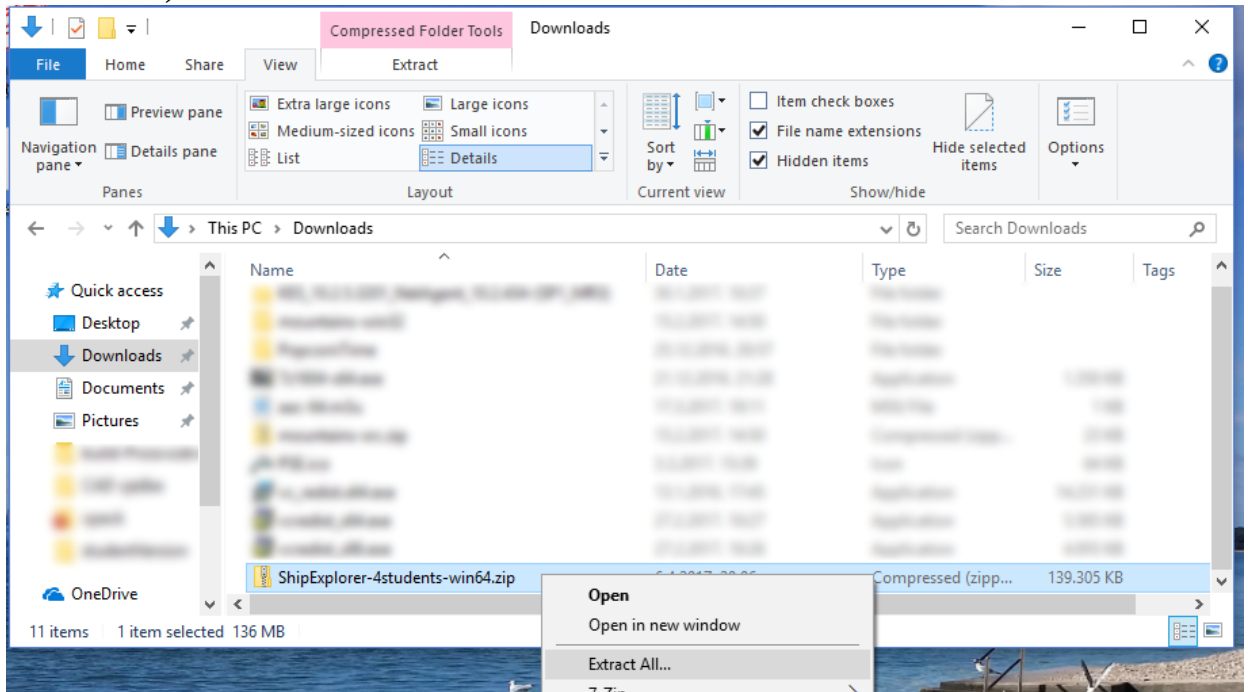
Compressed Folder Tools
Downloads
File
Home
Share
View
Extract

Navigation pane
Preview pane
Details pane
Panes

Extra large icons
Large icons
Medium-sized icons
Small icons
List
Details
Layout

Sort by
Current view

Item check boxes
File name extensions
Hidden items
Hide selected items
Show/hide

Options

This PC > Downloads
Search Downloads

Quick access
Desktop
Downloads
Documents
Pictures
OneDrive

| Name | Date | Type | Size | Tags |
|---|---|---|---|---|
| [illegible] | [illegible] | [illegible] | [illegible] | |
| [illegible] | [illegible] | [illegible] | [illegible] | |
| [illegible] | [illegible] | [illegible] | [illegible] | |
| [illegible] | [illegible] | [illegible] | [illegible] | |
| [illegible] | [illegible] | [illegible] | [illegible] | |
| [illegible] | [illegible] | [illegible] | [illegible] | |
| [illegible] | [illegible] | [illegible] | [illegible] | |
| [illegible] | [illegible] | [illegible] | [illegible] | |
| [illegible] | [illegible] | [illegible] | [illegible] | |
| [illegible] | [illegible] | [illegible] | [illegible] | |
| ShipExplorer-4students-win64.zip | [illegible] | Compressed (zipp... | 139.305 KB | |

11 items 1 item selected 136 MB

Open
Open in new window
Extract All...
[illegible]